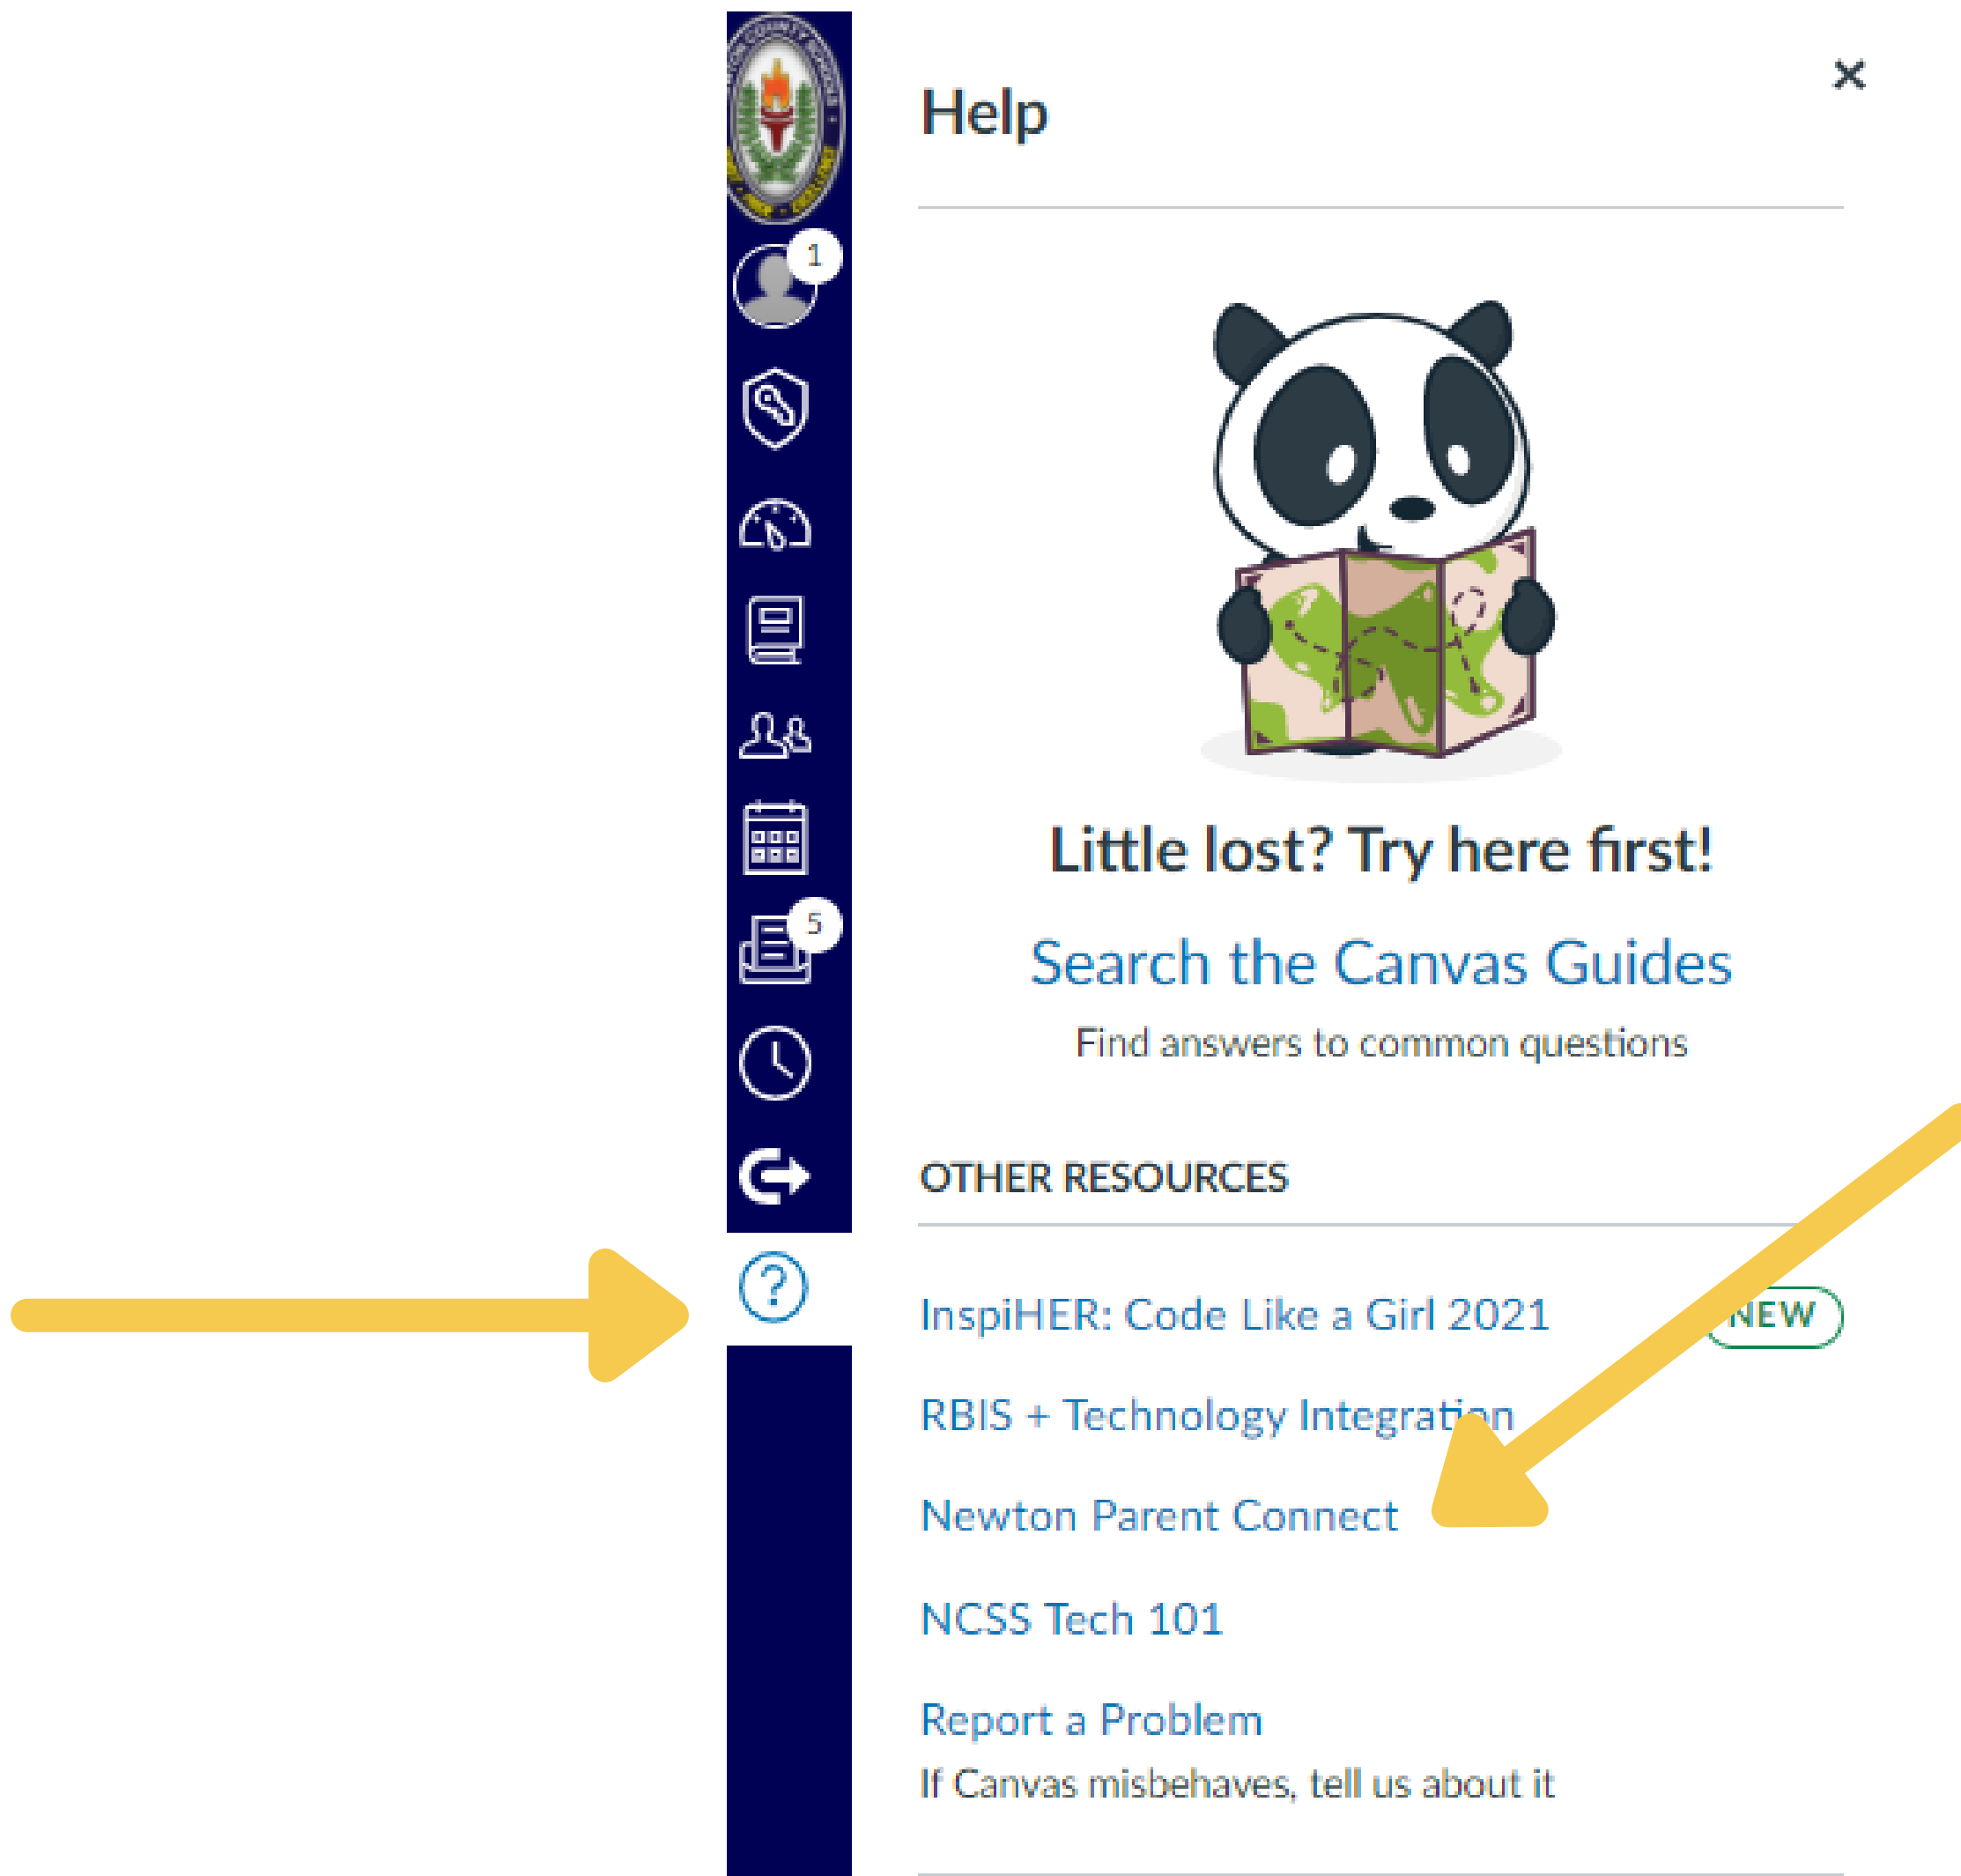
1

5

Help

×

Little lost? Try here first!

Search the Canvas Guides

Find answers to common questions

OTHER RESOURCES

InspiHER: Code Like a Girl 2021 NEW

RBIS + Technology Integration

Newton Parent Connect

NCSS Tech 101

Report a Problem

If Canvas misbehaves, tell us about it